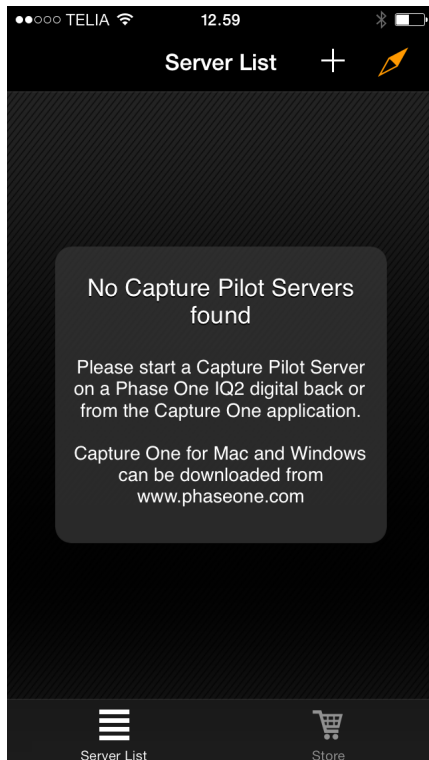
●●○○○ TELIA
12.59

Server List
+

No Capture Pilot Servers found

Please start a Capture Pilot Server on a Phase One IQ2 digital back or from the Capture One application.

Capture One for Mac and Windows can be downloaded from www.phaseone.com

Server List
Store